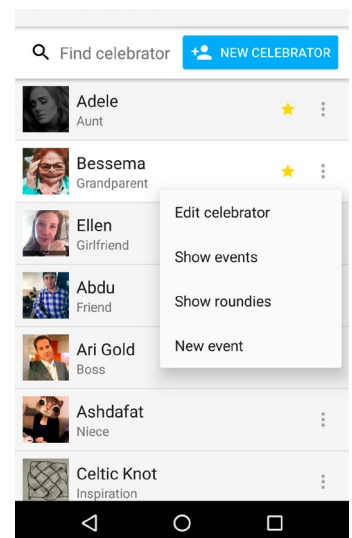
Find celebrator
NEW CELEBRATOR

Adele
Aunt

Bessema
Grandparent

Ellen
Girlfriend

Abdu
Friend

Ari Gold
Boss

Ashdafat
Niece

Celtic Knot
Inspiration

Edit celebrator
Show events
Show roundies
New event